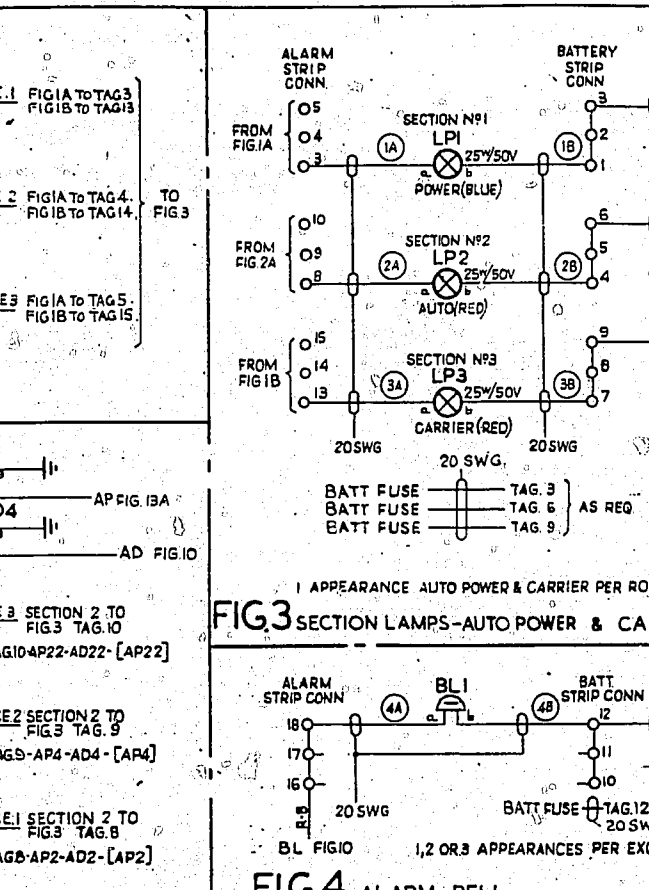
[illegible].1 FIG1A TO TAG3
FIG1B TO TAG13

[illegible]2 FIG1A TO TAG4.
FIG1B TO TAG14.

TO
FIG.3

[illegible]E3 FIG1A TO TAG5.
FIG1B TO TAG15.

AP FIG. 13A

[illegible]04

AD FIG.10

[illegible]E.3 SECTION 2 TO
FIG.3 TAG.10
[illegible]AG10-AP22-AD22-[AP22]

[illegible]E.2 SECTION 2 TO
FIG.3 TAG. 9
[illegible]AG9-AP4-AD4-[AP4]

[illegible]E.1 SECTION 2 TO
FIG.3 TAG. 8
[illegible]AG8-AP2-AD2-[AP2]

ALARM
STRIP
CONN.

BATTERY
STRIP
CONN

FROM
FIG.1A

5
4
3

SECTION Nº1
LP1
25W/50V
POWER(BLUE)

1A
1B
a
b

3
2
1

FROM
FIG.2A

10
9
8

SECTION Nº2
LP2
25W/50V
AUTO(RED)

2A
2B

6
5
4

FROM
FIG1B

15
14
13

SECTION Nº3
LP3
25W/50V
CARRIER(RED)

3A
3B

9
8
7

20SWG
20SWG
20 SWG.

BATT FUSE — TAG. 3
BATT FUSE — TAG. 6
BATT FUSE — TAG. 9
AS REQ

1 APPEARANCE AUTO POWER & CARRIER PER RO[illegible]

FIG.3 SECTION LAMPS-AUTO POWER & CA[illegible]

ALARM
STRIP CONN

BL1
4A
4B
a
b

BATT
STRIP CONN

18
17
16
R.8
20 SWG

12
11
10

BATT FUSE TAG.12
20 SW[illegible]

BL FIG10

1,2 OR3 APPEARANCES PER EX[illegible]

FIG.4 ALARM BELL